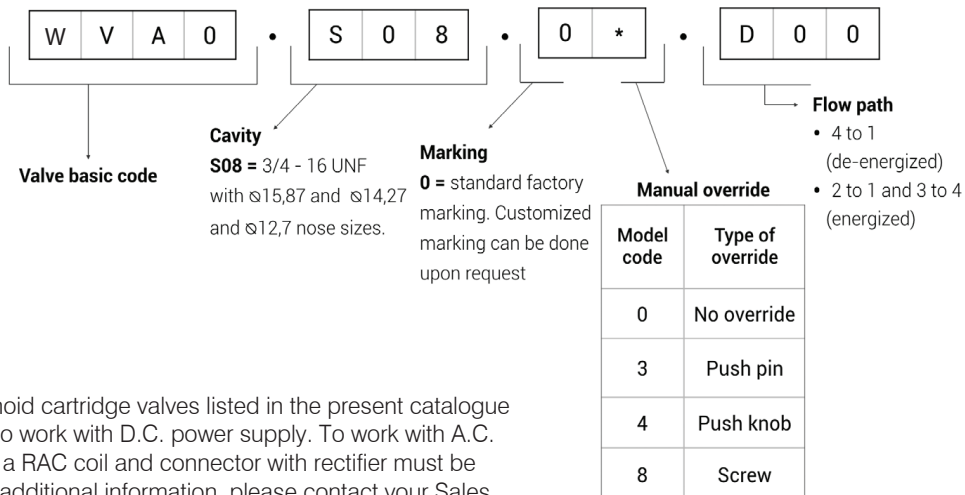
| W | V | A | 0 |

•

| S | 0 | 8 |

•

| 0 | * |

•

| D | 0 | 0 |

Valve basic code

**Cavity**
**S08 =** 3/4 - 16 UNF with ⌀15,87 and ⌀14,27 and ⌀12,7 nose sizes.

**Marking**
**0 =** standard factory marking. Customized marking can be done upon request

**Manual override**

| Model code | Type of override |
|---|---|
| 0 | No override |
| 3 | Push pin |
| 4 | Push knob |
| 8 | Screw |

**Flow path**
• 4 to 1 (de-energized)
• 2 to 1 and 3 to 4 (energized)

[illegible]noid cartridge valves listed in the present catalogue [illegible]o work with D.C. power supply. To work with A.C. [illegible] a RAC coil and connector with rectifier must be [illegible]additional information, please contact your Sales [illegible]